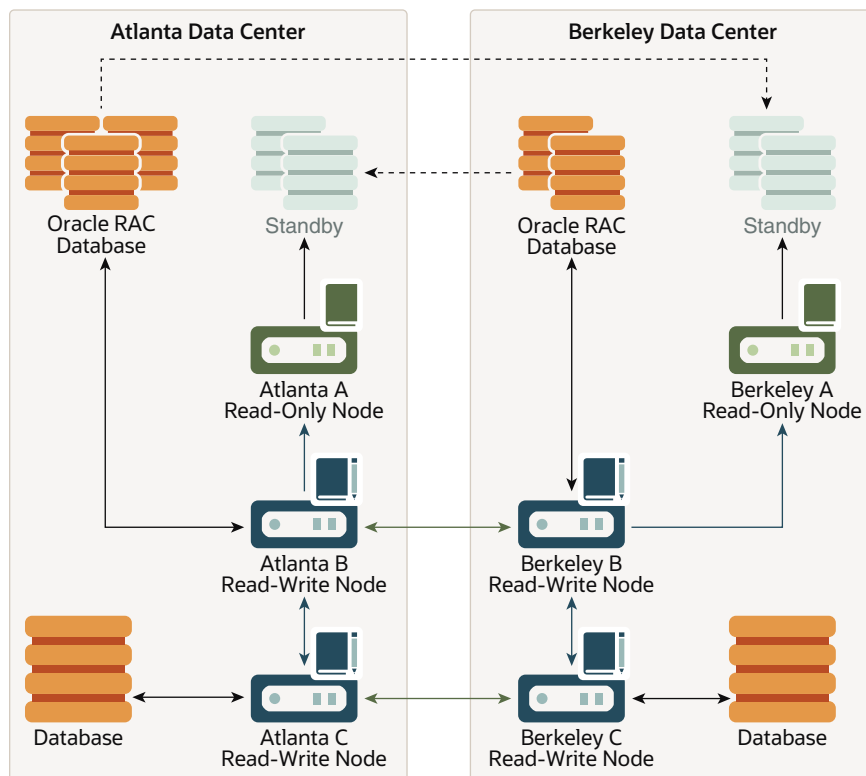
Atlanta Data Center

Oracle RAC Database

Standby

Atlanta A Read-Only Node

Atlanta B Read-Write Node

Database

Atlanta C Read-Write Node

Berkeley Data Center

Oracle RAC Database

Standby

Berkeley A Read-Only Node

Berkeley B Read-Write Node

Berkeley C Read-Write Node

Database